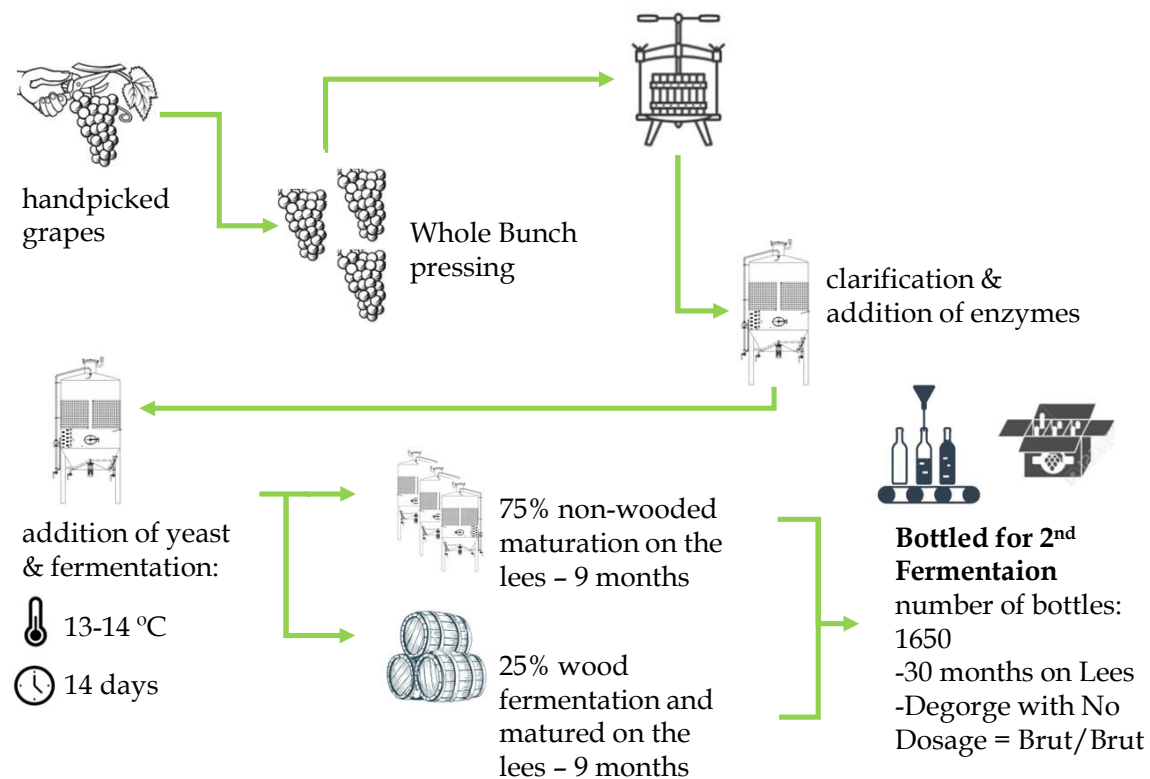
handpicked grapes

Whole Bunch pressing

clarification & addition of enzymes

addition of yeast & fermentation:

13-14 $^{o}$C

14 days

75% non-wooded maturation on the lees – 9 months

25% wood fermentation and matured on the lees – 9 months

**Bottled for 2$^{nd}$ Fermentaion**
number of bottles: 1650
-30 months on Lees
-Degorge with No Dosage = Brut/Brut